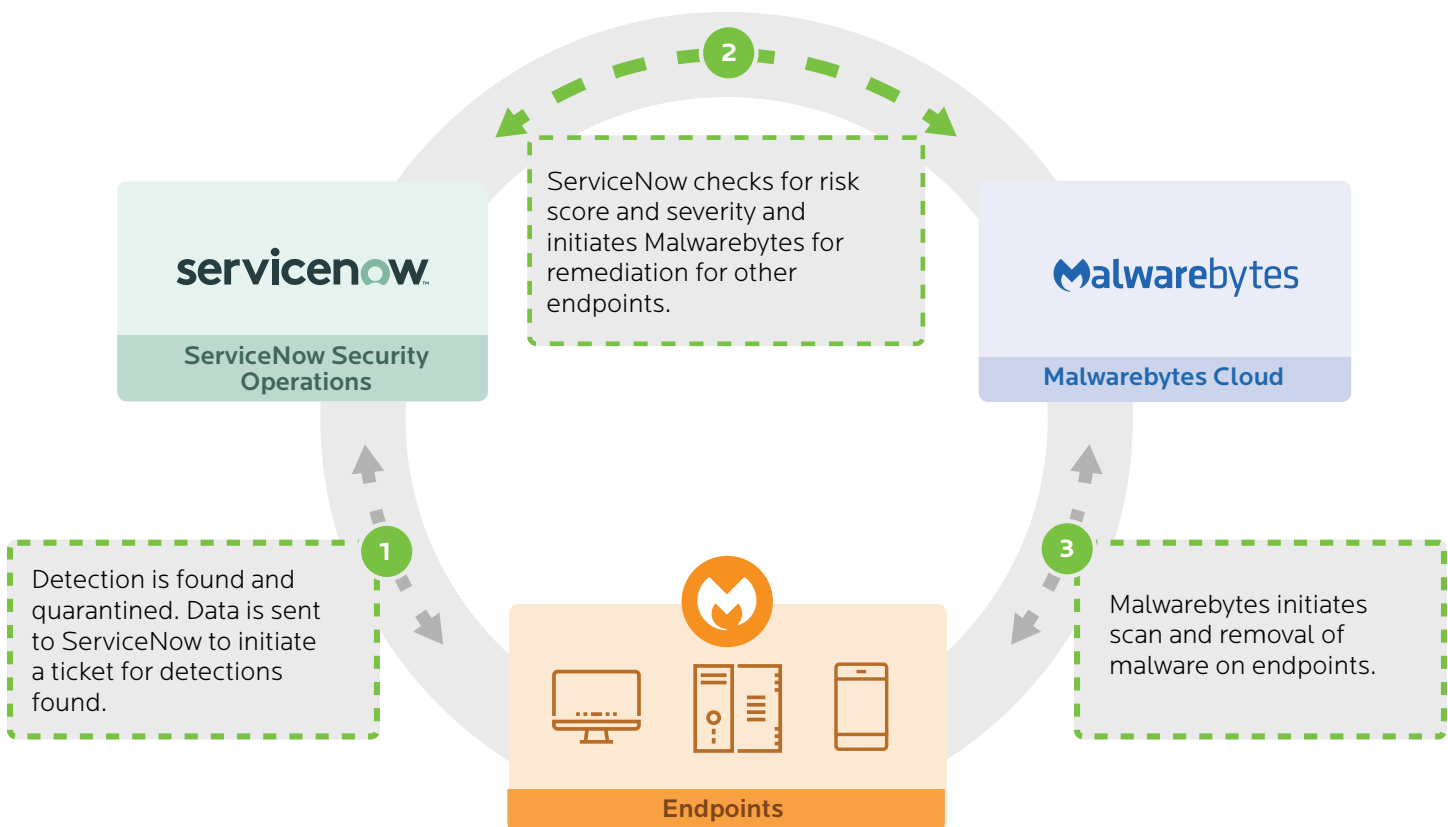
2

ServiceNow checks for risk score and severity and initiates Malwarebytes for remediation for other endpoints.

servicenow

ServiceNow Security Operations

Malwarebytes

Malwarebytes Cloud

1

Detection is found and quarantined. Data is sent to ServiceNow to initiate a ticket for detections found.

3

Malwarebytes initiates scan and removal of malware on endpoints.

Endpoints